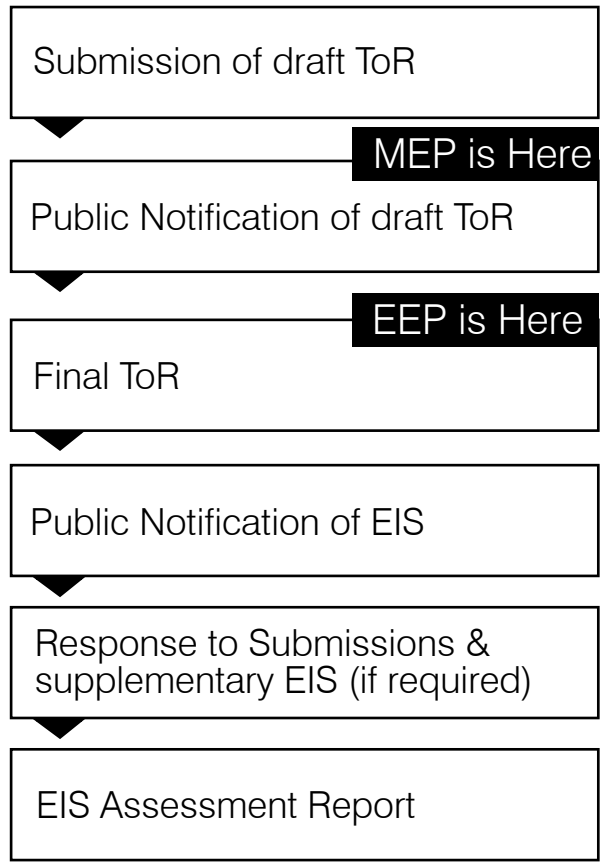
Submission of draft ToR

MEP is Here

Public Notification of draft ToR

EEP is Here

Final ToR

Public Notification of EIS

Response to Submissions & supplementary EIS (if required)

EIS Assessment Report